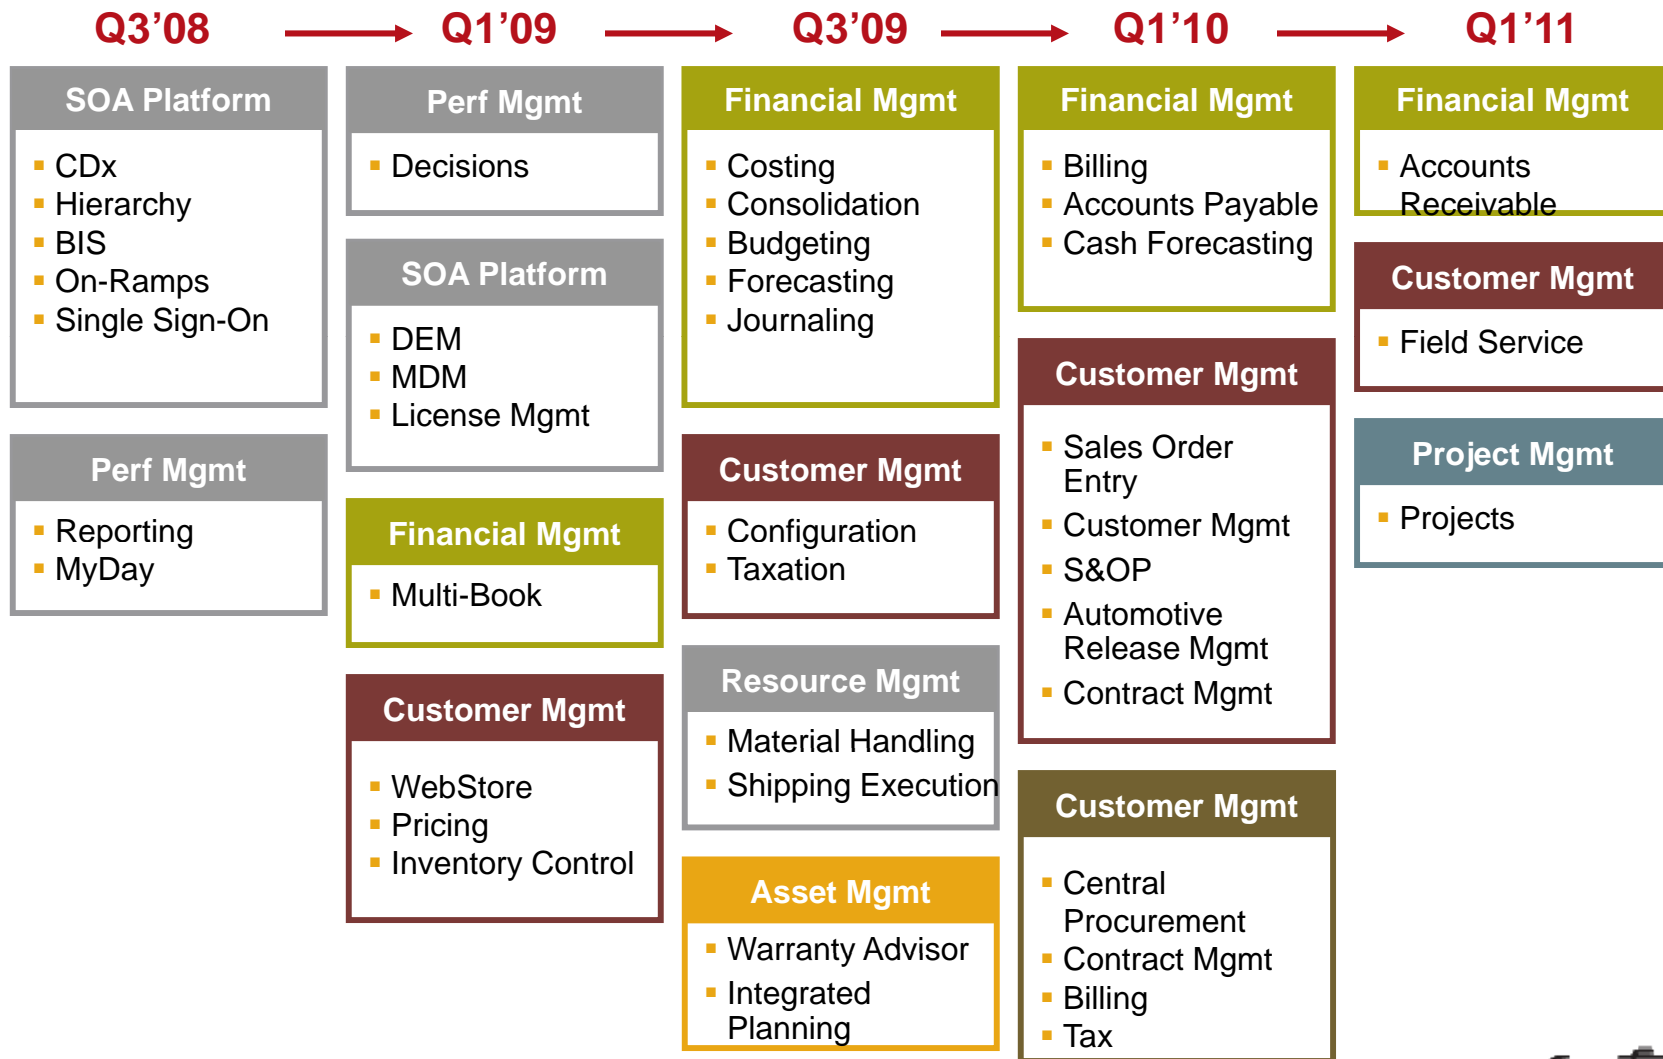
Q3’08 Q1’09 Q3’09 Q1’10 Q1’11

SOA Platform
- CDx
- Hierarchy
- BIS
- On-Ramps
- Single Sign-On

Perf Mgmt
- Reporting
- MyDay

Perf Mgmt
- Decisions

SOA Platform
- DEM
- MDM
- License Mgmt

Financial Mgmt
- Multi-Book

Customer Mgmt
- WebStore
- Pricing
- Inventory Control

Financial Mgmt
- Costing
- Consolidation
- Budgeting
- Forecasting
- Journaling

Customer Mgmt
- Configuration
- Taxation

Resource Mgmt
- Material Handling
- Shipping Execution

Asset Mgmt
- Warranty Advisor
- Integrated Planning

Financial Mgmt
- Billing
- Accounts Payable
- Cash Forecasting

Customer Mgmt
- Sales Order Entry
- Customer Mgmt
- S&OP
- Automotive Release Mgmt
- Contract Mgmt

Customer Mgmt
- Central Procurement
- Contract Mgmt
- Billing
- Tax

Financial Mgmt
- Accounts Receivable

Customer Mgmt
- Field Service

Project Mgmt
- Projects